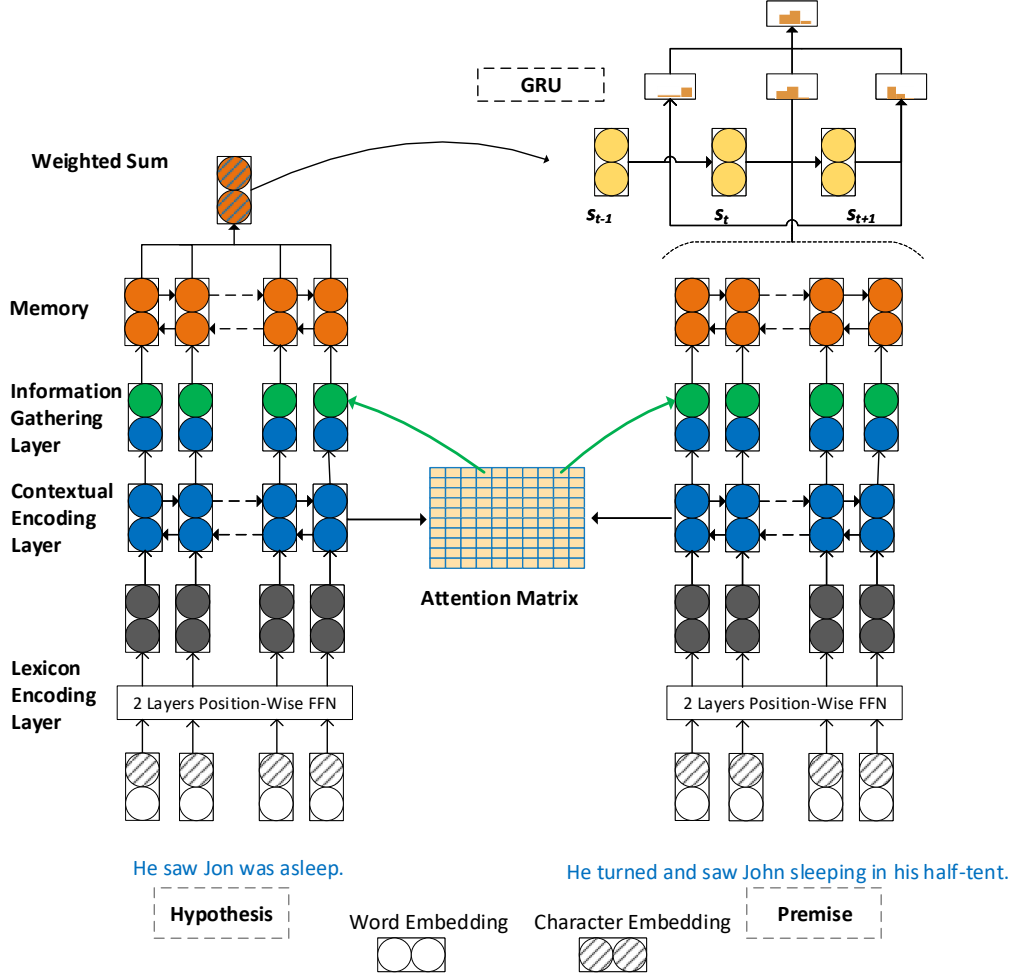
GRU

Weighted Sum

$s_{t-1}$ $s_t$ $s_{t+1}$

Memory

Information Gathering Layer

Contextual Encoding Layer

Attention Matrix

Lexicon Encoding Layer

2 Layers Position-Wise FFN

2 Layers Position-Wise FFN

He saw Jon was asleep.

He turned and saw John sleeping in his half-tent.

Hypothesis

Word Embedding

Character Embedding

Premise